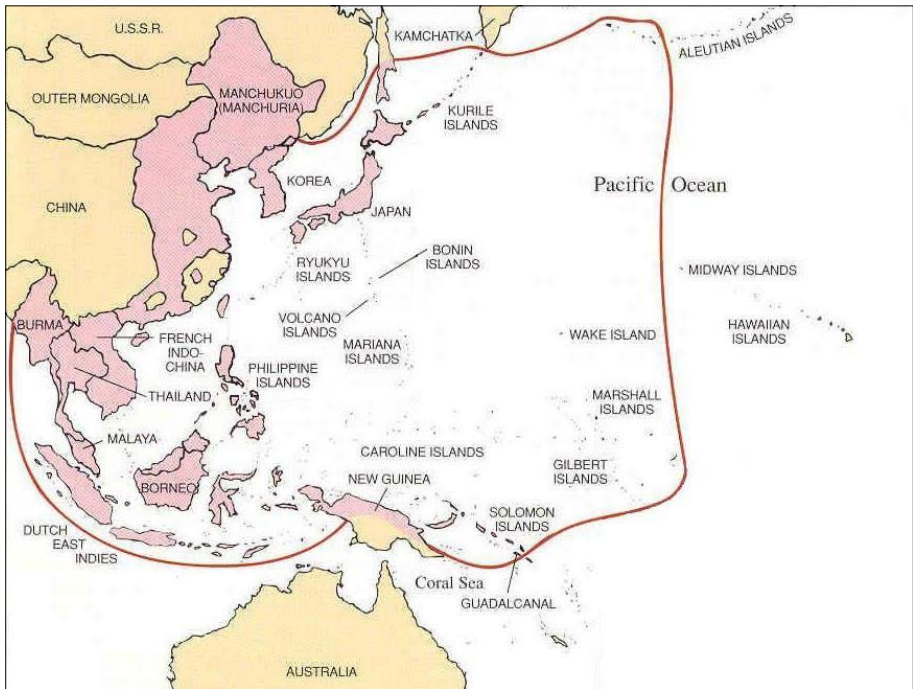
U.S.S.R.
KAMCHATKA
ALEUTIAN ISLANDS
OUTER MONGOLIA
MANCHUKUO (MANCHURIA)
KURILE ISLANDS
CHINA
KOREA
JAPAN
Pacific Ocean
RYUKYU ISLANDS
BONIN ISLANDS
MIDWAY ISLANDS
VOLCANO ISLANDS
BURMA
FRENCH INDO-CHINA
MARIANA ISLANDS
WAKE ISLAND
HAWAIIAN ISLANDS
PHILIPPINE ISLANDS
THAILAND
MARSHALL ISLANDS
MALAYA
CAROLINE ISLANDS
GILBERT ISLANDS
BORNEO
NEW GUINEA
SOLOMON ISLANDS
DUTCH EAST INDIES
Coral Sea
GUADALCANAL
AUSTRALIA